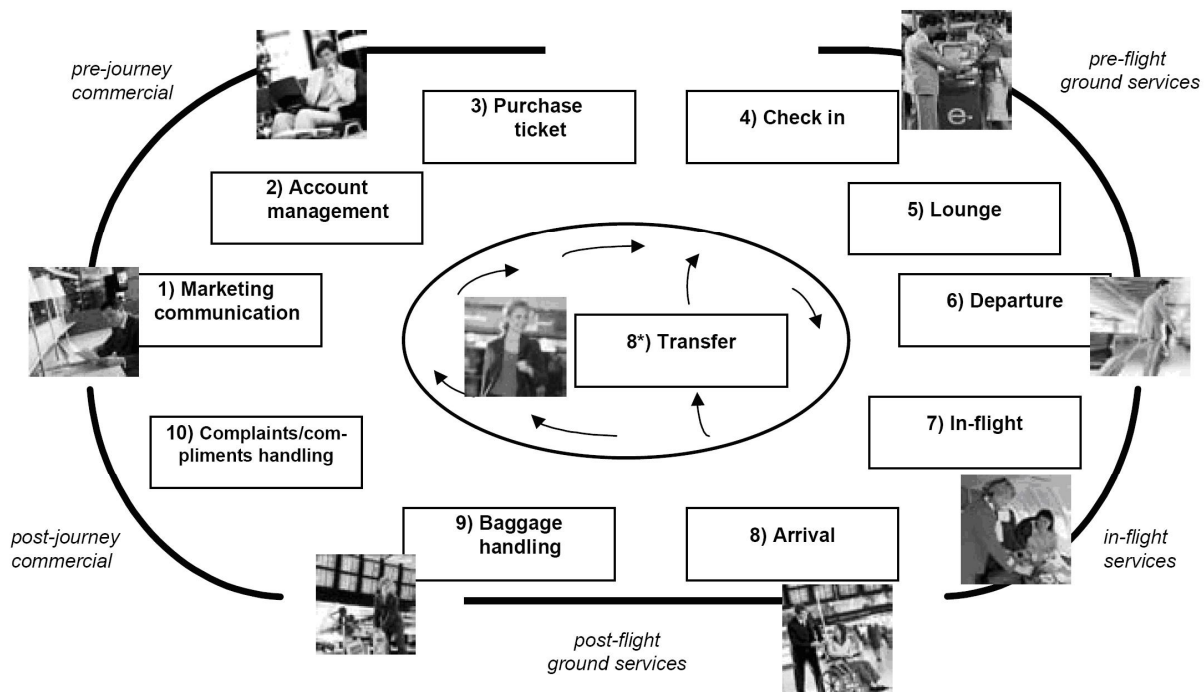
pre-journey commercial

3) Purchase ticket

4) Check in

pre-flight ground services

2) Account management

5) Lounge

1) Marketing communication

8*) Transfer

6) Departure

10) Complaints/compliments handling

7) In-flight

post-journey commercial

9) Baggage handling

8) Arrival

in-flight services

post-flight ground services